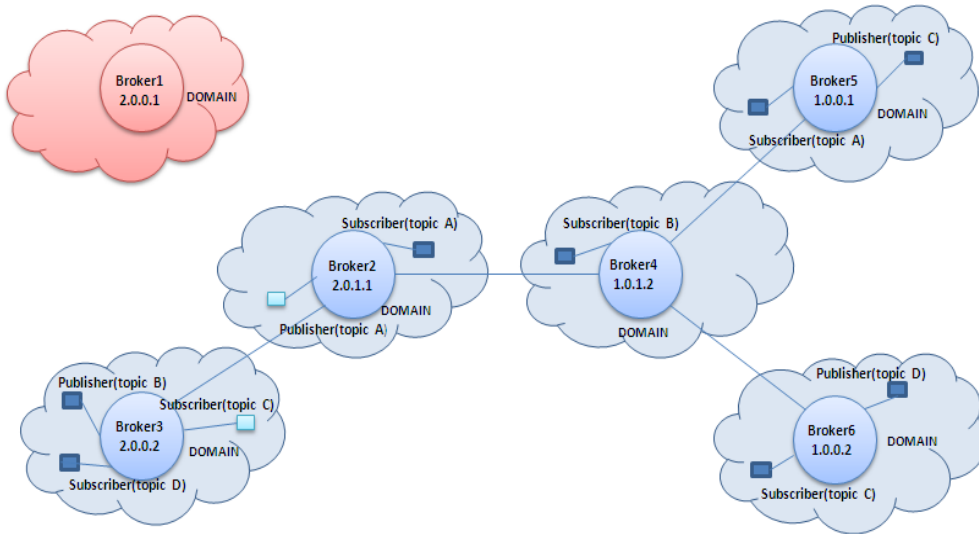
Broker1
2.0.0.1
DOMAIN

Publisher(topic C)
Broker5
1.0.0.1
DOMAIN
Subscriber(topic A)

Subscriber(topic A)
Broker2
2.0.1.1
DOMAIN
Publisher(topic A)

Subscriber(topic B)
Broker4
1.0.1.2
DOMAIN

Publisher(topic B)
Subscriber(topic C)
Broker3
2.0.0.2
DOMAIN
Subscriber(topic D)

Publisher(topic D)
Broker6
1.0.0.2
DOMAIN
Subscriber(topic C)